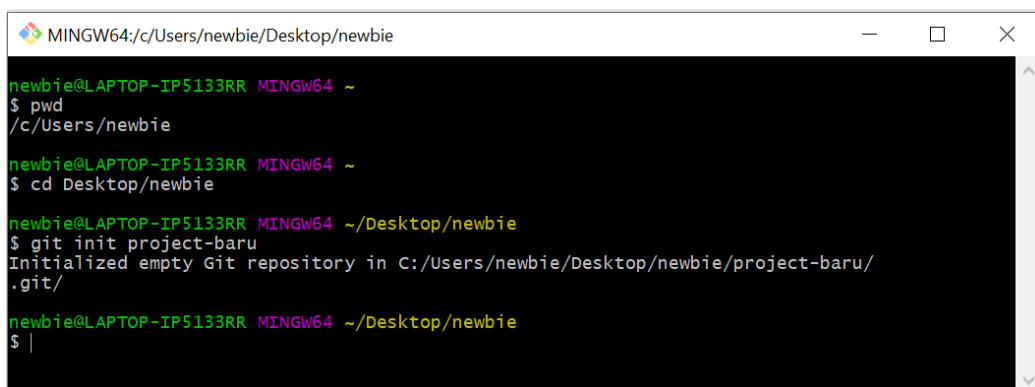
MINGW64:/c/Users/newbie/Desktop/newbie

newbie@LAPTOP-IP5133RR MINGW64 ~
$ pwd
/c/Users/newbie

newbie@LAPTOP-IP5133RR MINGW64 ~
$ cd Desktop/newbie

newbie@LAPTOP-IP5133RR MINGW64 ~/Desktop/newbie
$ git init project-baru
Initialized empty Git repository in C:/Users/newbie/Desktop/newbie/project-baru/.git/

newbie@LAPTOP-IP5133RR MINGW64 ~/Desktop/newbie
$